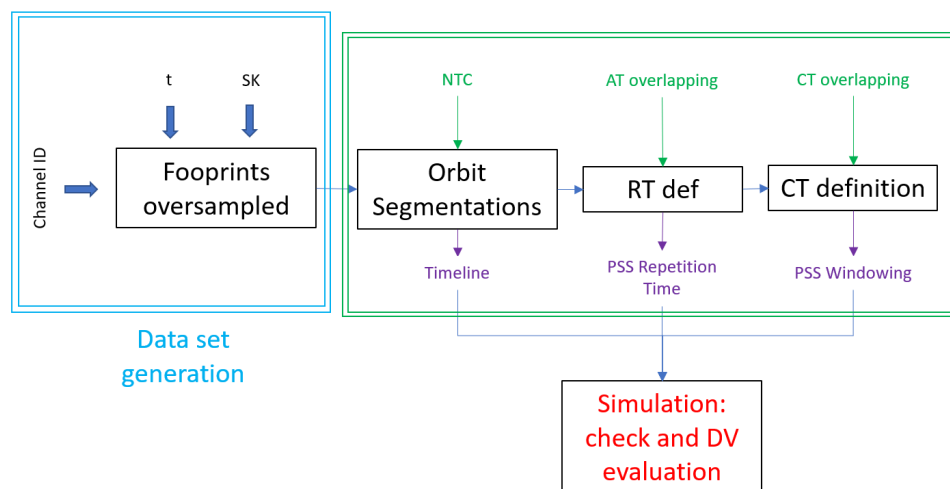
t
SK
Channel ID
Fooprints oversampled
Data set generation
NTC
AT overlapping
CT overlapping
Orbit Segmentations
RT def
CT definition
Timeline
PSS Repetition Time
PSS Windowing
Simulation: check and DV evaluation